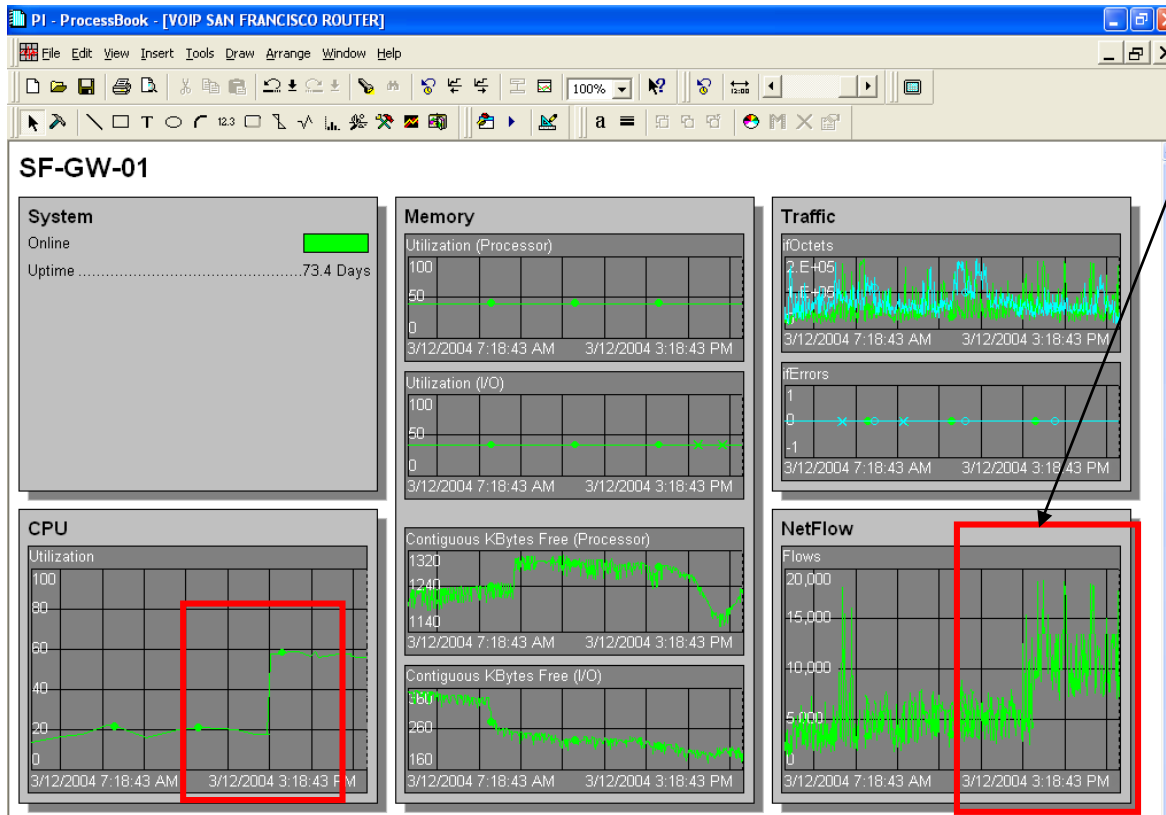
PI - ProcessBook - [VOIP SAN FRANCISCO ROUTER]

File Edit View Insert Tools Draw Arrange Window Help

100%

SF-GW-01

System
Online
Uptime ....................................................73.4 Days

Memory
Utilization (Processor)
100
50
0
3/12/2004 7:18:43 AM 3/12/2004 3:18:43 PM

Utilization (I/O)
100
50
0
3/12/2004 7:18:43 AM 3/12/2004 3:18:43 PM

Contiguous KBytes Free (Processor)
1320
1240
1140
3/12/2004 7:18:43 AM 3/12/2004 3:18:43 PM

Contiguous KBytes Free (I/O)
360
260
160
3/12/2004 7:18:43 AM 3/12/2004 3:18:43 PM

Traffic
ifOctets
2.E+05
1.E+05
0
3/12/2004 7:18:43 AM 3/12/2004 3:18:43 PM

ifErrors
1
0
-1
3/12/2004 7:18:43 AM 3/12/2004 3:18:43 PM

CPU
Utilization
100
80
60
40
20
0
3/12/2004 7:18:43 AM 3/12/2004 3:18:43 PM

NetFlow
Flows
20,000
15,000
10,000
5,000
0
3/12/2004 7:18:43 AM 3/12/2004 3:18:43 PM